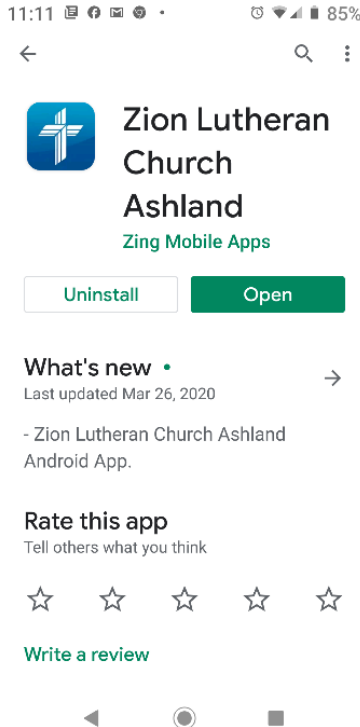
11:11 • 85%

Zion Lutheran Church Ashland
Zing Mobile Apps

Uninstall
Open

What's new •
Last updated Mar 26, 2020

- Zion Lutheran Church Ashland Android App.

Rate this app
Tell others what you think

Write a review